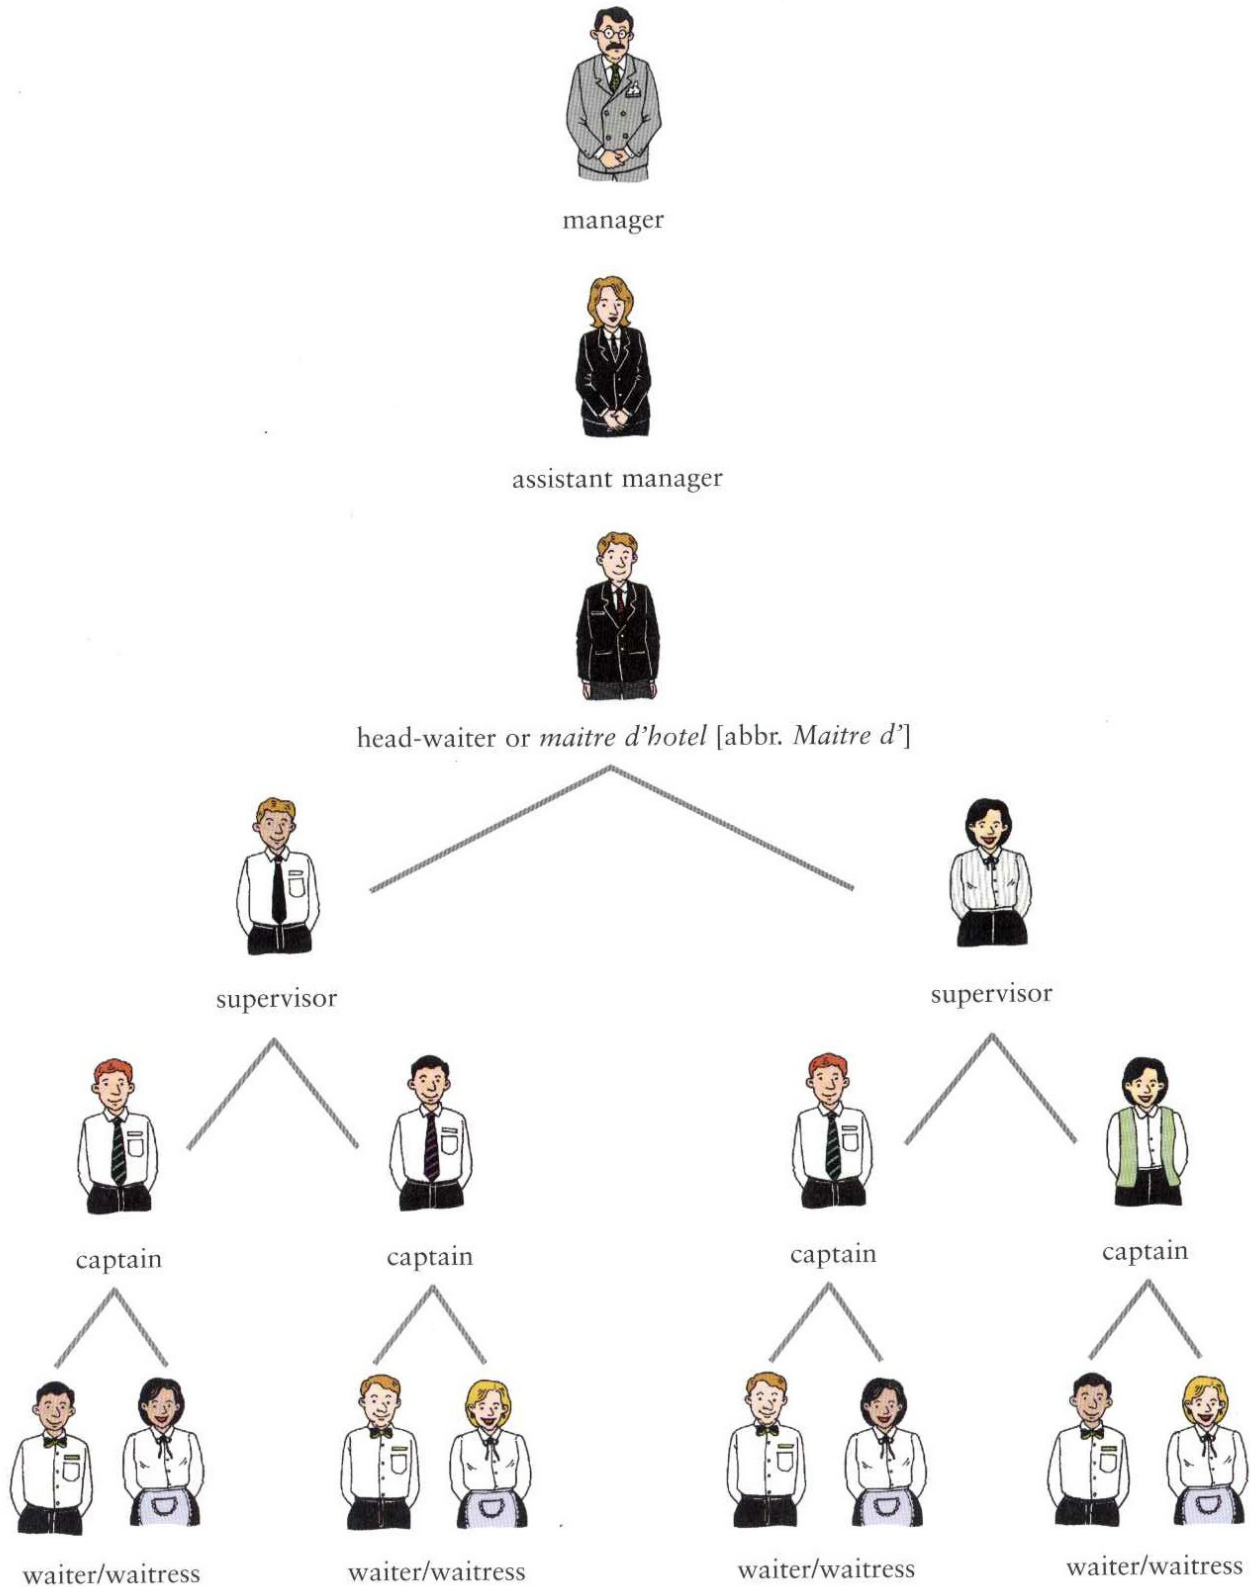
manager

assistant manager

head-waiter or *maitre d'hotel* [abbr. *Maitre d'*]

supervisor

supervisor

captain

captain

captain

captain

waiter/waitress

waiter/waitress

waiter/waitress

waiter/waitress